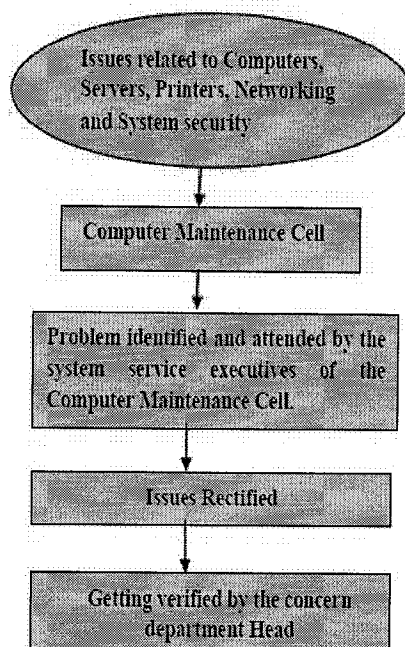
Issues related to Computers, Servers, Printers, Networking and System security

Computer Maintenance Cell

Problem identified and attended by the system service executives of the Computer Maintenance Cell.

Issues Rectified

Getting verified by the concern department Head